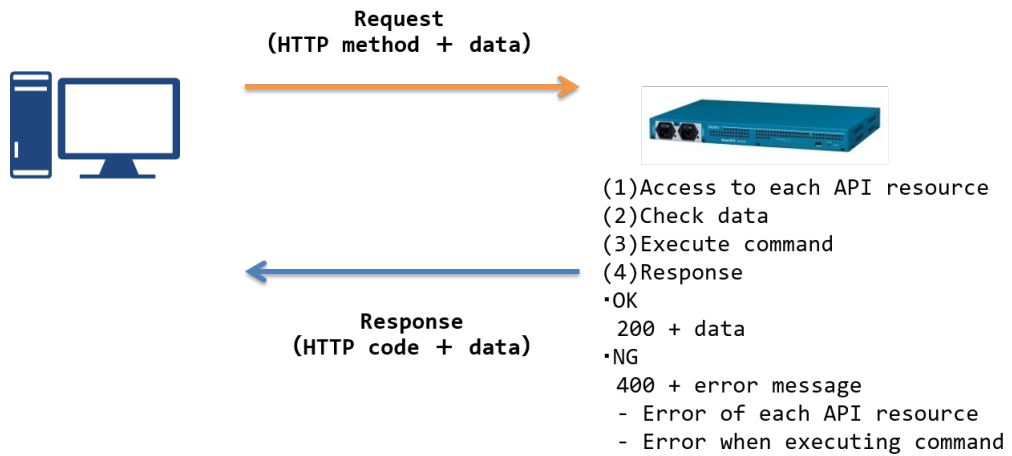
Request
(HTTP method + data)

(1)Access to each API resource
(2)Check data
(3)Execute command
(4)Response
･OK
200 + data
･NG
400 + error message
- Error of each API resource
- Error when executing command

Response
(HTTP code + data)